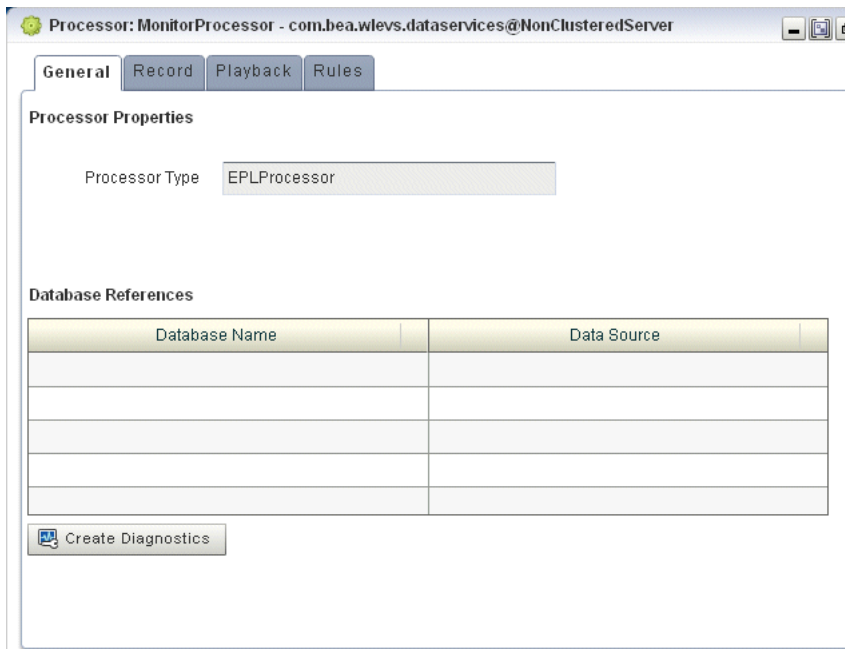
Processor: MonitorProcessor - com.bea.wlevs.dataservices@NonClusteredServer

General Record Playback Rules

Processor Properties

Processor Type EPLProcessor

Database References

| Database Name | Data Source |
|---|---|
| | |
| | |
| | |
| | |
| | |

Create Diagnostics